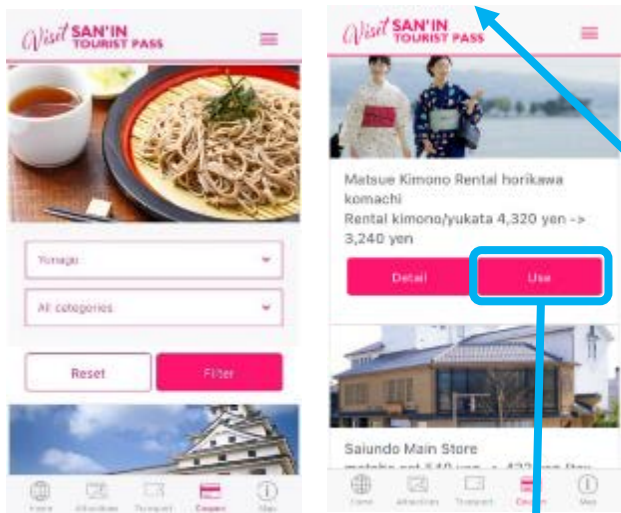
Visit SAN'IN TOURIST PASS

Yonago

All categories

Reset

Filter

Home Attractions Transport Coupon Map

Visit SAN'IN TOURIST PASS

Matsue Kimono Rental horikawa komachi

Rental kimono/yukata 4,320 yen -> 3,240 yen

Detail

Use

Saiundo Main Store

matcha set 540 yen -> 432 yen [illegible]

Home Attractions Transport Coupon Map